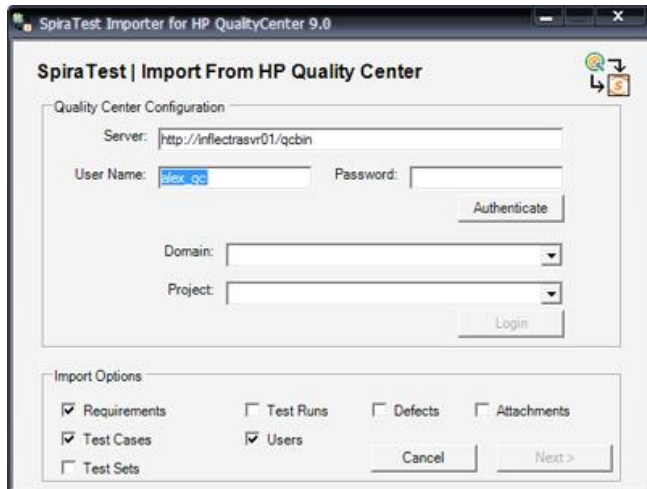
SpiraTest Importer for HP QualityCenter 9.0

SpiraTest | Import From HP Quality Center

Quality Center Configuration

Server: http://inflectrasvr01/qcbin

User Name: alex_qc

Password:

Authenticate

Domain:

Project:

Login

Import Options

Requirements

Test Runs

Defects

Attachments

Test Cases

Users

Test Sets

Cancel

Next >